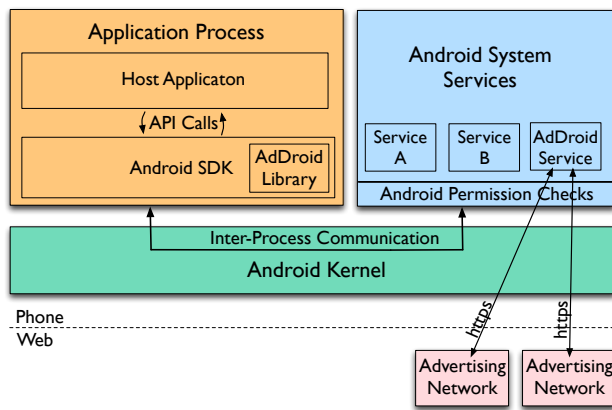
Application Process

Host Applicaton

API Calls

Android SDK

AdDroid Library

Android System Services

Service A

Service B

AdDroid Service

Android Permission Checks

Inter-Process Communication

Android Kernel

Phone

Web

https

https

Advertising Network

Advertising Network